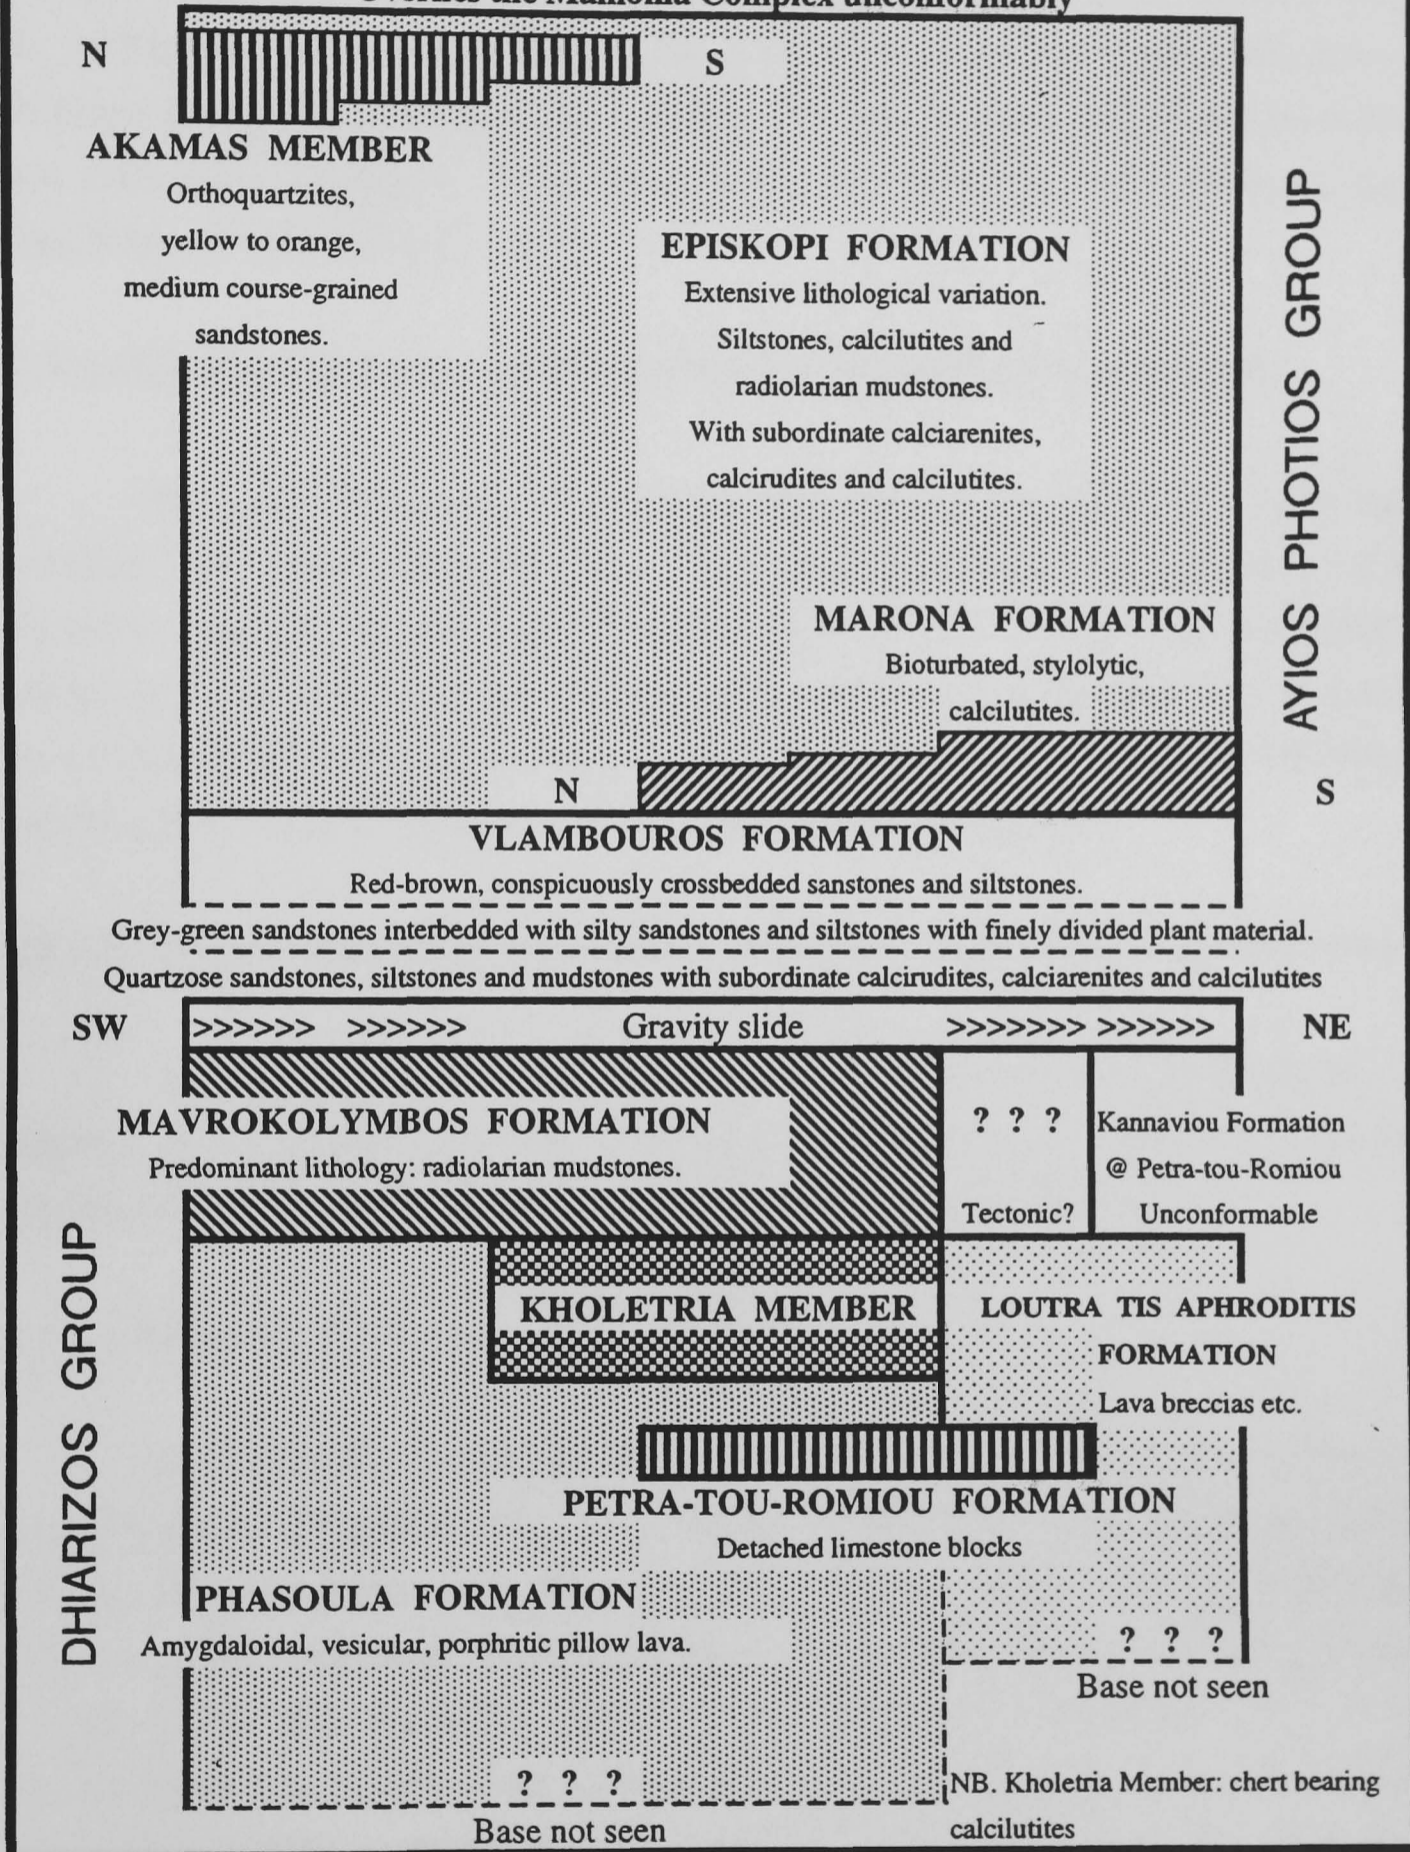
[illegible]

N

S

AKAMAS MEMBER
Orthoquartzites, yellow to orange, medium course-grained sandstones.

EPISKOPI FORMATION
Extensive lithological variation. Siltstones, calcilutites and radiolarian mudstones. With subordinate calciarenites, calcirudites and calcilutites.

AYIOS PHOTIOS GROUP

MARONA FORMATION
Bioturbated, stylolytic, calcilutites.

N

S

VLAMBOUROS FORMATION
Red-brown, conspicuously crossbedded sanstones and siltstones.

Grey-green sandstones interbedded with silty sandstones and siltstones with finely divided plant material.

Quartzose sandstones, siltstones and mudstones with subordinate calcirudites, calciarenites and calcilutites

SW

>>>>>> >>>>>> Gravity slide >>>>>>> >>>>>>

NE

MAVROKOLYMBOS FORMATION
Predominant lithology: radiolarian mudstones.

? ? ?
Tectonic?

Kannaviou Formation
@ Petra-tou-Romiou
Unconformable

DHIARIZOS GROUP

KHOLETRIA MEMBER

LOUTRA TIS APHRODITIS FORMATION
Lava breccias etc.

PETRA-TOU-ROMIOU FORMATION
Detached limestone blocks

PHASOULA FORMATION
Amygdaloidal, vesicular, porphritic pillow lava.

? ? ?
Base not seen

? ? ?
Base not seen

NB. Kholetria Member: chert bearing calcilutites